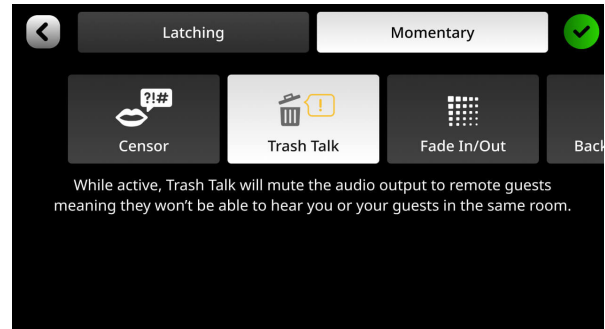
Latching

Momentary

?!#

Censor

!

Trash Talk

Fade In/Out

Back

While active, Trash Talk will mute the audio output to remote guests meaning they won't be able to hear you or your guests in the same room.